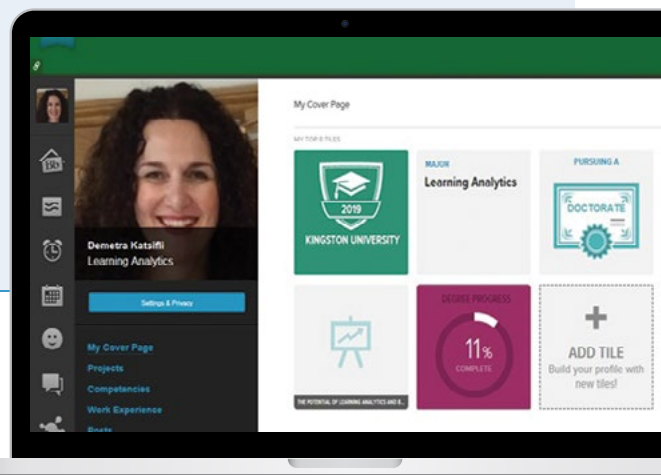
Demetra Katsifli
Learning Analytics

Settings & Privacy

My Cover Page
Projects
Competencies
Work Experience
Posts

My Cover Page

MY TOP 8 TILES

2019
KINGSTON UNIVERSITY

MAJOR
Learning Analytics

PURSUING A
DOCTORATE

THE POTENTIAL OF LEARNING ANALYTICS AND B...

DEGREE PROGRESS
11%
COMPLETE

ADD TILE
Build your profile with new tiles!